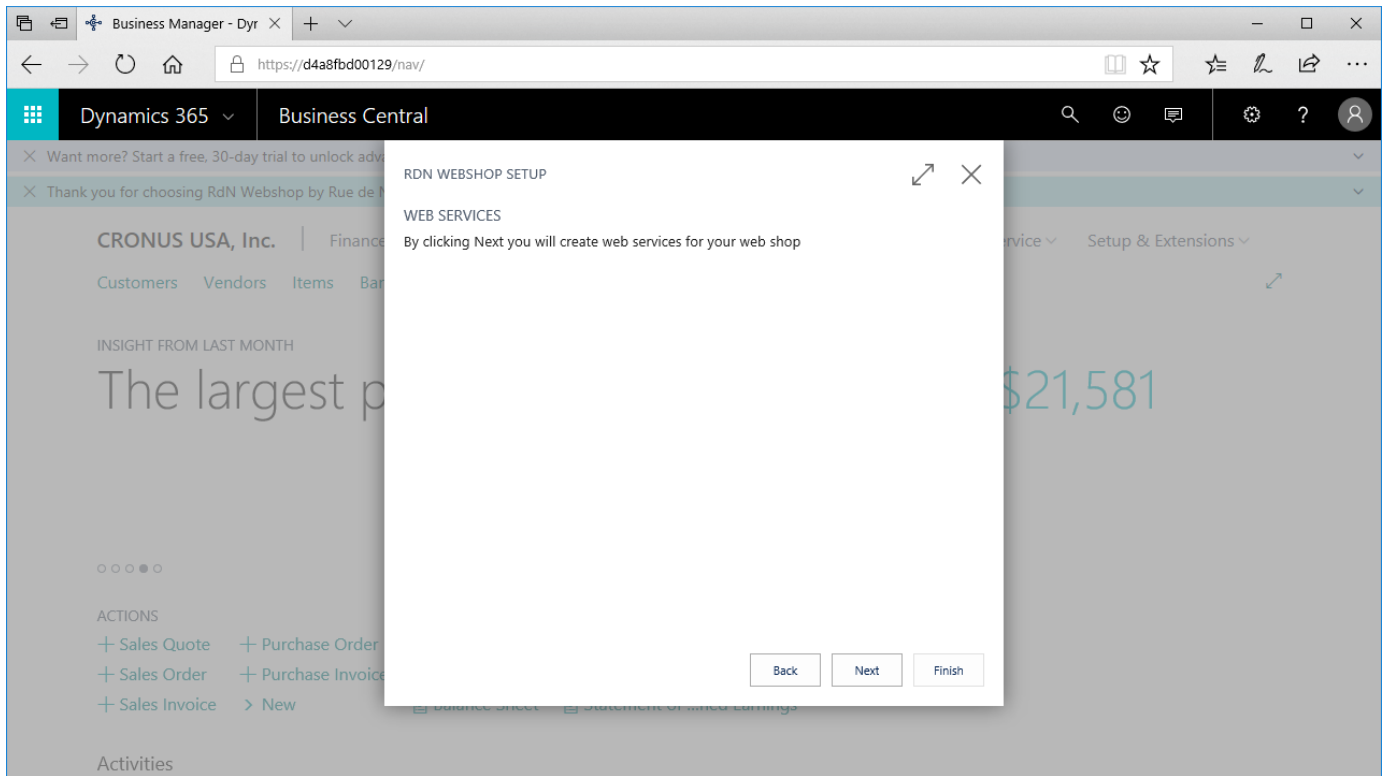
Business Manager - Dyr

https://d4a8fbd00129/nav/

Dynamics 365

Business Central

Want more? Start a free, 30-day trial to unlock adv

Thank you for choosing RdN Webshop by Rue de N

CRONUS USA, Inc.

Finance

rvice

Setup & Extensions

Customers Vendors Items Ba

INSIGHT FROM LAST MONTH

The largest p

$21,581

ACTIONS

+ Sales Quote

+ Purchase Order

+ Sales Order

+ Purchase Invoice

+ Sales Invoice

> New

Activities

RDN WEBSHOP SETUP

WEB SERVICES

By clicking Next you will create web services for your web shop

Back

Next

Finish